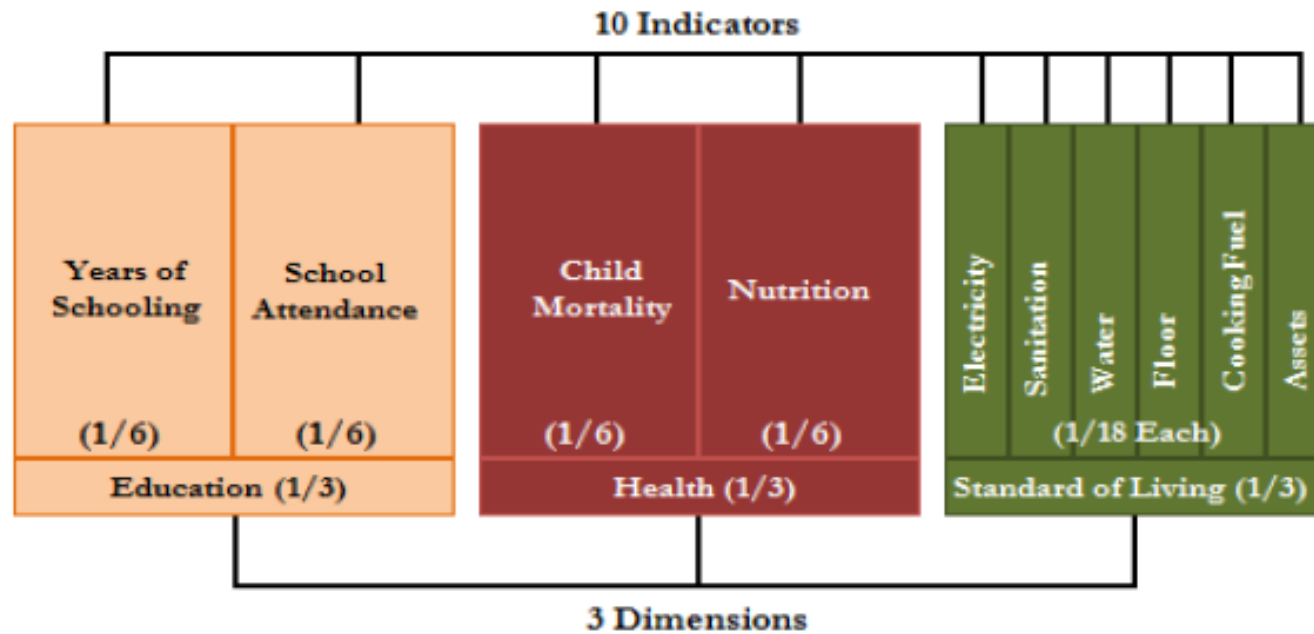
10 Indicators

Years of Schooling
(1/6)

School Attendance
(1/6)

Education (1/3)

Child Mortality
(1/6)

Nutrition
(1/6)

Health (1/3)

Electricity

Sanitation

Water

Floor

Cooking Fuel

Assets

(1/18 Each)

Standard of Living (1/3)

3 Dimensions